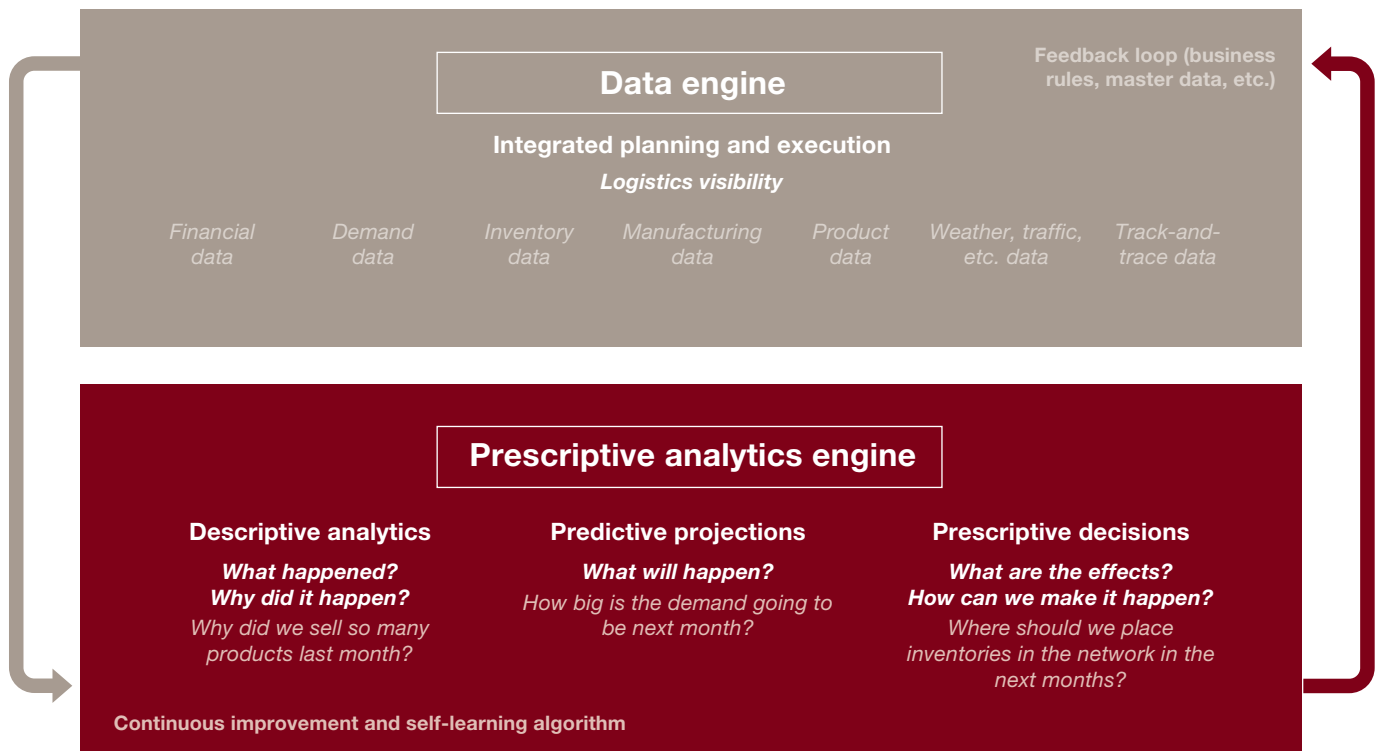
Feedback loop (business rules, master data, etc.)

Data engine

Integrated planning and execution

Logistics visibility

Financial data

Demand data

Inventory data

Manufacturing data

Product data

Weather, traffic, etc. data

Track-and-trace data

Prescriptive analytics engine

Descriptive analytics

What happened?
Why did it happen?

Why did we sell so many products last month?

Predictive projections

What will happen?

How big is the demand going to be next month?

Prescriptive decisions

What are the effects?
How can we make it happen?

Where should we place inventories in the network in the next months?

Continuous improvement and self-learning algorithm